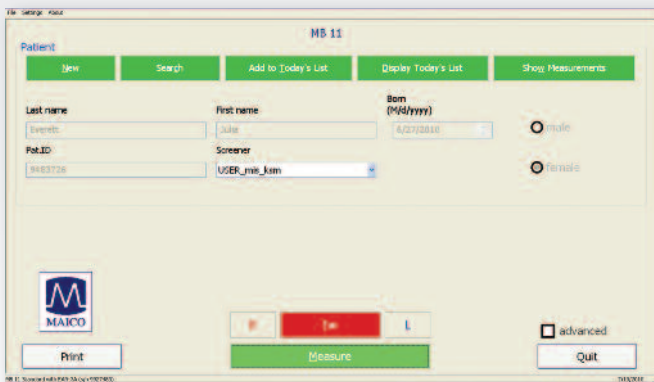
File Settings About

MB 11

Patient

New | Search | Add to Today's List | Display Today's List | Show Measurements

Last name
Everett

First name
Julie

Born
(M/d/yyyy)
6/27/2010

male

Pat.ID
9483726

Screener
USER_mis_ksm

female

MAICO

R | Bin | L

advanced

Print | Measure | Quit

MB 11 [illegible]

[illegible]